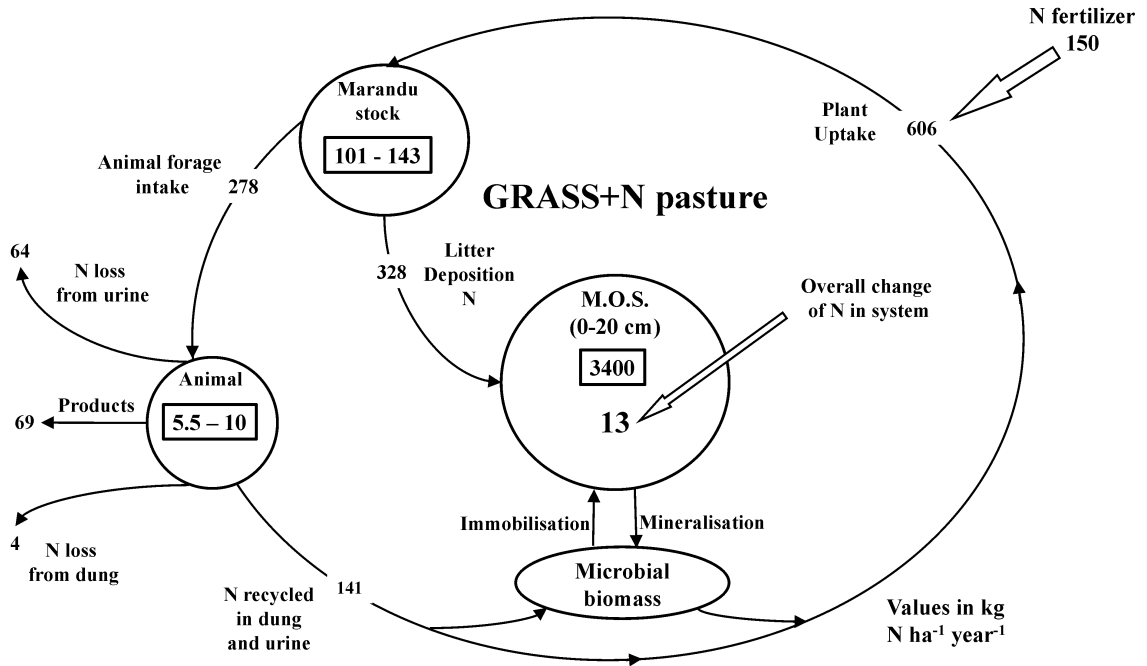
N fertilizer
150

Marandu stock

101 - 143

Plant Uptake

606

Animal forage intake

278

GRASS+N pasture

64

N loss from urine

Litter Deposition N

328

M.O.S.
(0-20 cm)

3400

13

Overall change of N in system

Animal

5.5 – 10

Products

69

4

N loss from dung

Immobilisation

Mineralisation

Microbial biomass

N recycled in dung and urine

141

Values in kg N ha$^{-1}$ year$^{-1}$